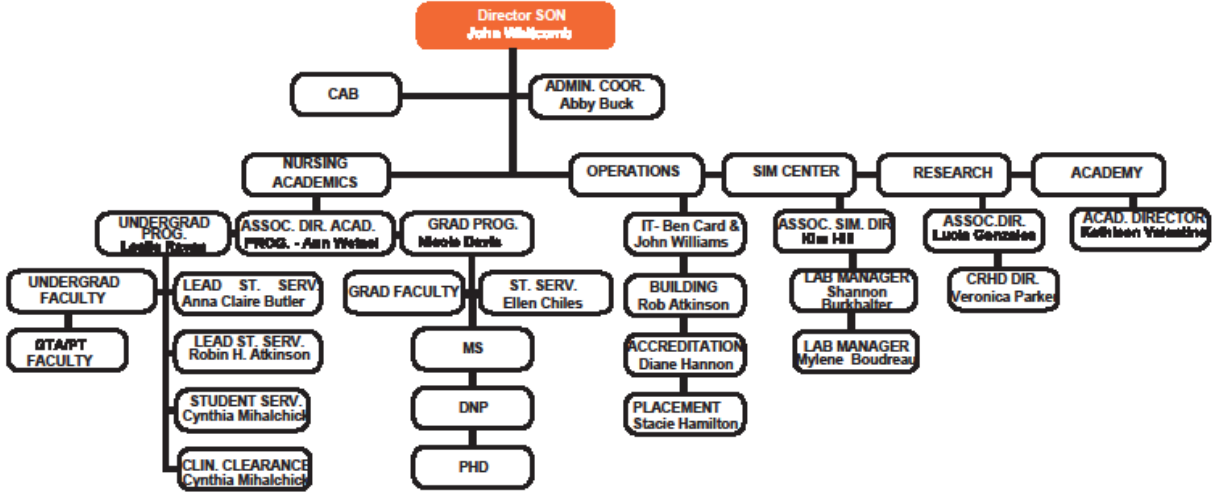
Director SON
John Whitcomb

CAB

ADMIN. COOR.
Abby Buck

NURSING ACADEMICS

OPERATIONS

SIM CENTER

RESEARCH

ACADEMY

UNDERGRAD PROG.
Leslie Dixon

ASSOC. DIR. ACAD. PROG. - Ann Wetzel

GRAD PROG.
Nicole Davis

IT- Ben Card & John Williams

ASSOC. SIM. DIR
Kim Hill

ASSOC.DIR.
Lucia Gonzales

ACAD. DIRECTOR
Kathleen Valentine

UNDERGRAD FACULTY

LEAD ST. SERV.
Anna Claire Butler

GRAD FACULTY

ST. SERV.
Ellen Chiles

BUILDING
Rob Atkinson

LAB MANAGER
Shannon Burkhalter

CRHD DIR.
Veronica Parker

GTA/PT FACULTY

LEAD ST. SERV.
Robin H. Atkinson

MS

ACCREDITATION
Diane Hannon

LAB MANAGER
Mylene Boudreau

STUDENT SERV.
Cynthia Mihalchick

DNP

PLACEMENT
Stacie Hamilton

CLIN. CLEARANCE
Cynthia Mihalchick

PHD